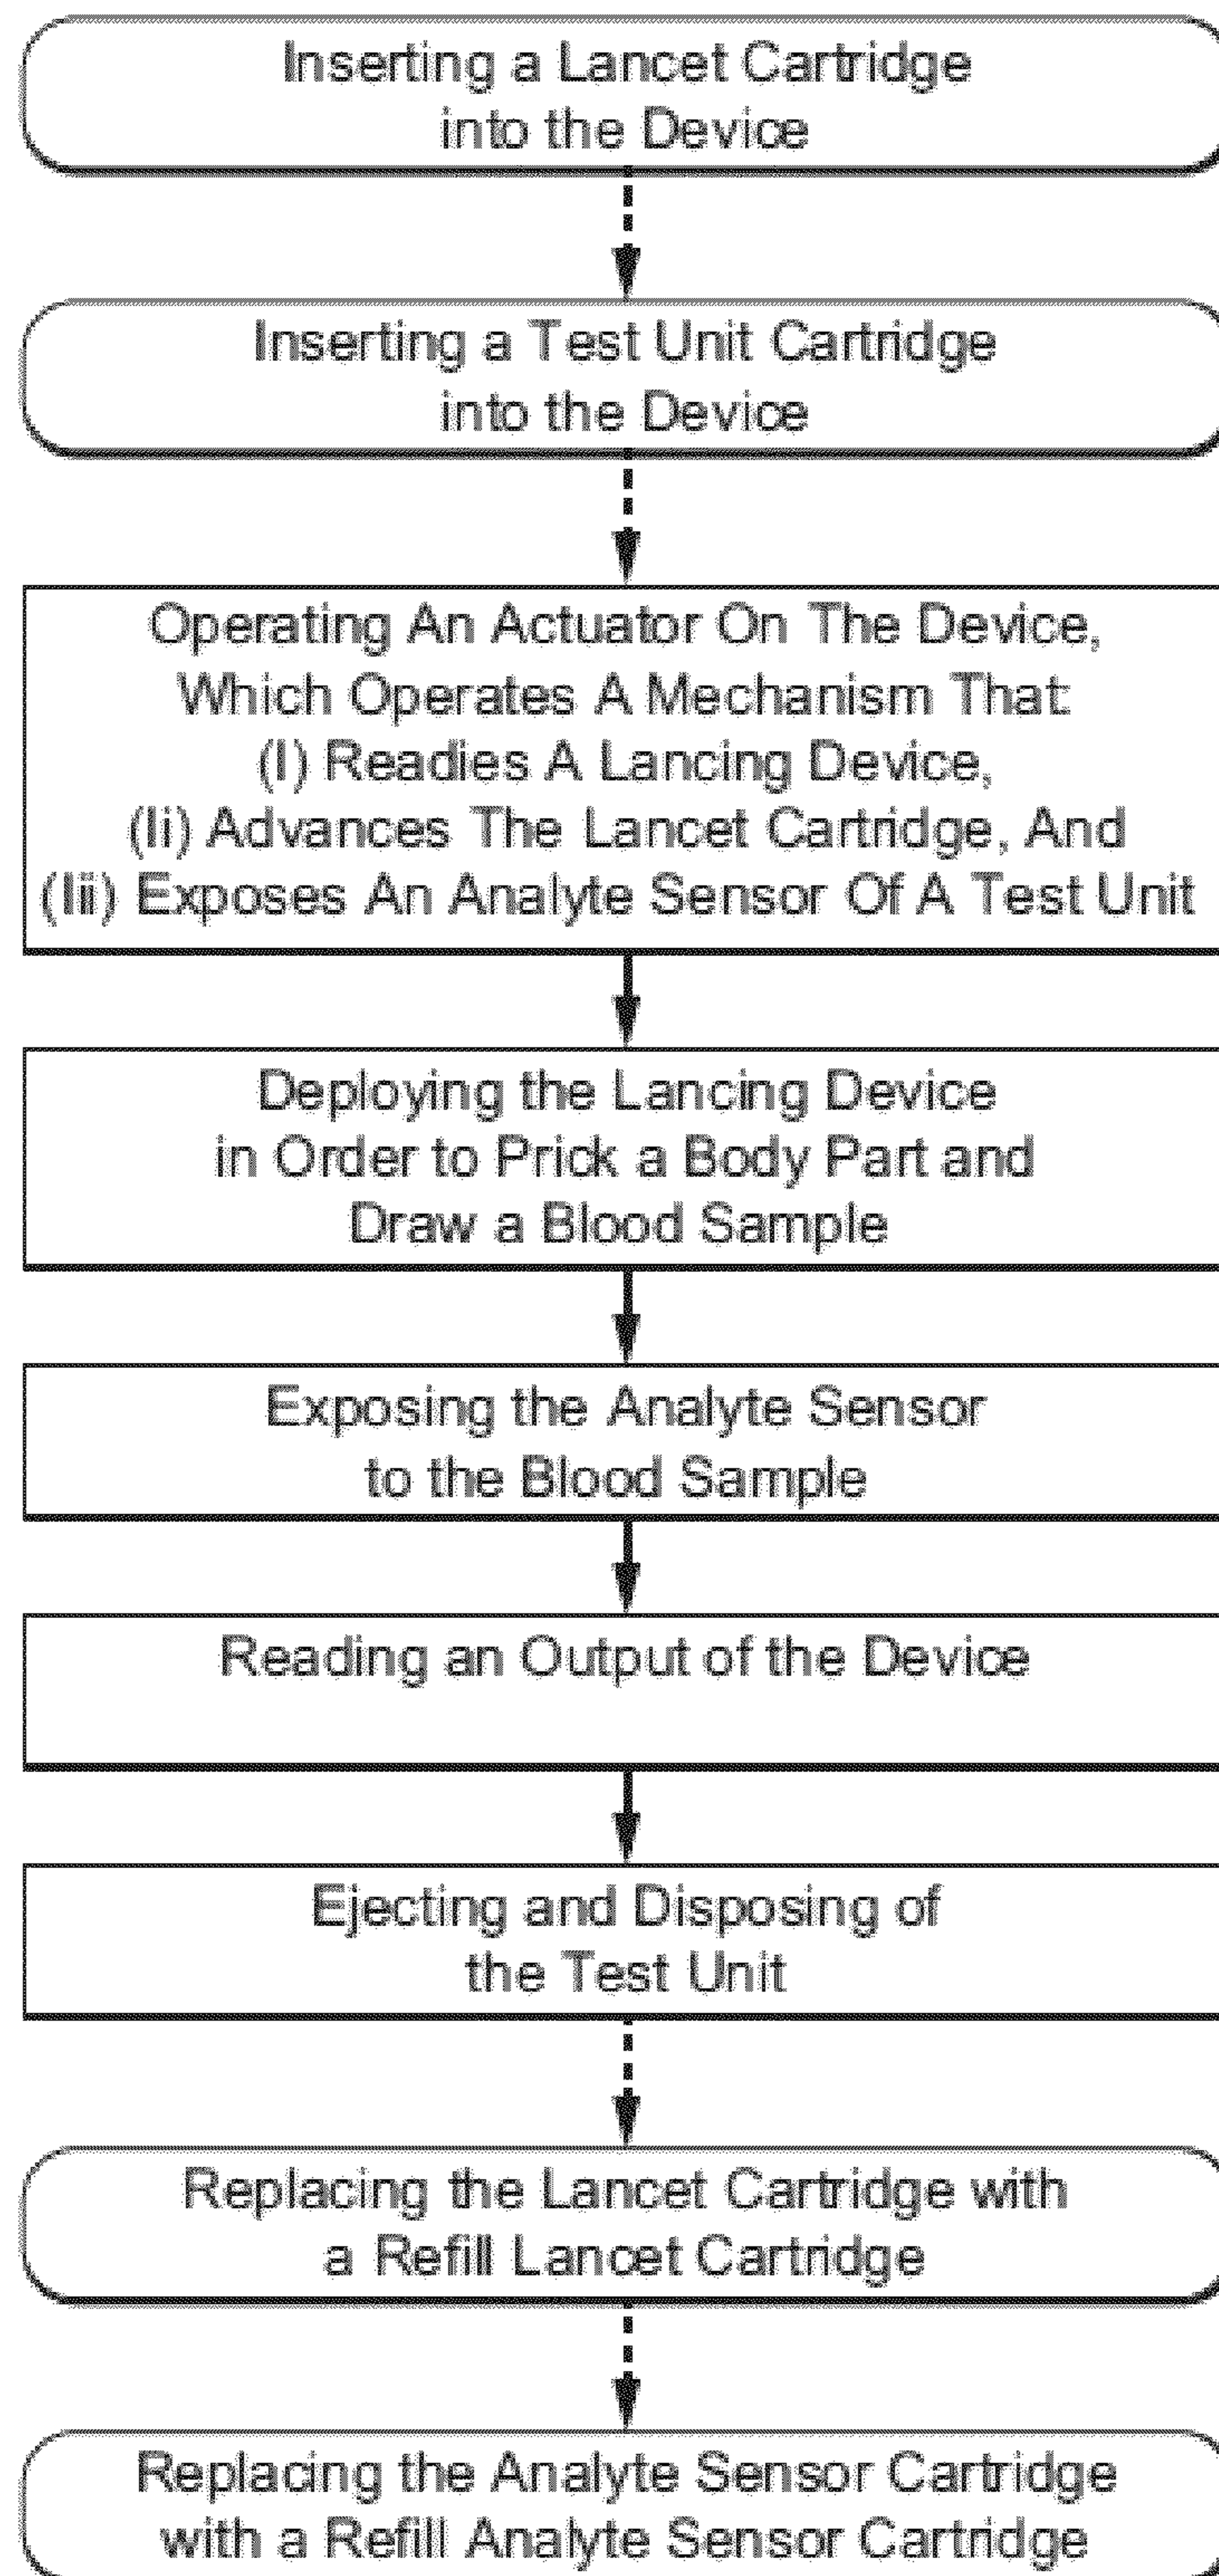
Inserting a Lancet Cartridge into the Device

Inserting a Test Unit Cartridge into the Device

Operating An Actuator On The Device, Which Operates A Mechanism That: (I) Readies A Lancing Device, (Ii) Advances The Lancet Cartridge, And (Iii) Exposes An Analyte Sensor Of A Test Unit

Deploying the Lancing Device in Order to Prick a Body Part and Draw a Blood Sample

Exposing the Analyte Sensor to the Blood Sample

Reading an Output of the Device

Ejecting and Disposing of the Test Unit

Replacing the Lancet Cartridge with a Refill Lancet Cartridge

Replacing the Analyte Sensor Cartridge with a Refill Analyte Sensor Cartridge